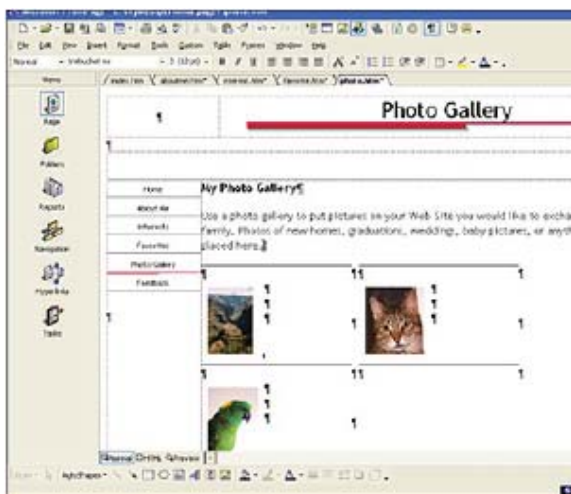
Photo Gallery

Page
Folders
Reports
Navigation
Hyperlinks
Tasks

Home
About Me
Interests
Favorites
Photo Gallery
Feedback

My Photo Gallery¶

Use a photo gallery to put pictures on your Web Site you would like to excha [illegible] family. Photos of new homes, graduations, weddings, baby pictures, or anyth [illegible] placed here.¶

Normal
HTML
Preview